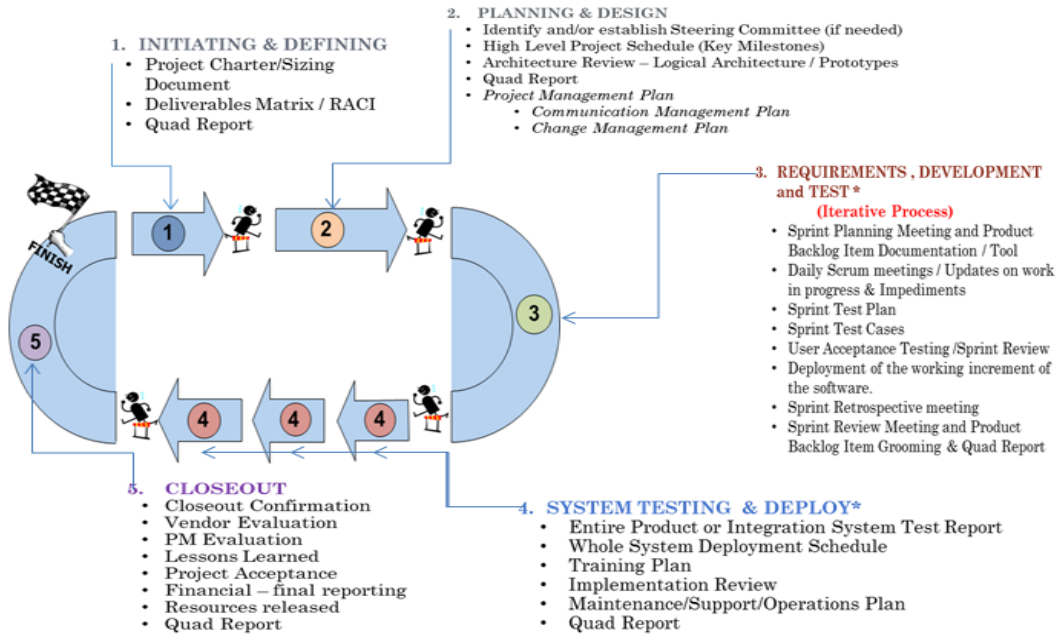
2. PLANNING & DESIGN
- Identify and/or establish Steering Committee (if needed)
- High Level Project Schedule (Key Milestones)
- Architecture Review – Logical Architecture / Prototypes
- Quad Report
- *Project Management Plan*
  - *Communication Management Plan*
  - *Change Management Plan*

1. INITIATING & DEFINING
- Project Charter/Sizing Document
- Deliverables Matrix / RACI
- Quad Report

3. REQUIREMENTS , DEVELOPMENT and TEST *
(Iterative Process)
- Sprint Planning Meeting and Product Backlog Item Documentation / Tool
- Daily Scrum meetings / Updates on work in progress & Impediments
- Sprint Test Plan
- Sprint Test Cases
- User Acceptance Testing /Sprint Review
- Deployment of the working increment of the software.
- Sprint Retrospective meeting
- Sprint Review Meeting and Product Backlog Item Grooming & Quad Report

FINISH

1

2

3

4

4

4

5

5. CLOSEOUT
- Closeout Confirmation
- Vendor Evaluation
- PM Evaluation
- Lessons Learned
- Project Acceptance
- Financial – final reporting
- Resources released
- Quad Report

4. SYSTEM TESTING & DEPLOY*
- Entire Product or Integration System Test Report
- Whole System Deployment Schedule
- Training Plan
- Implementation Review
- Maintenance/Support/Operations Plan
- Quad Report